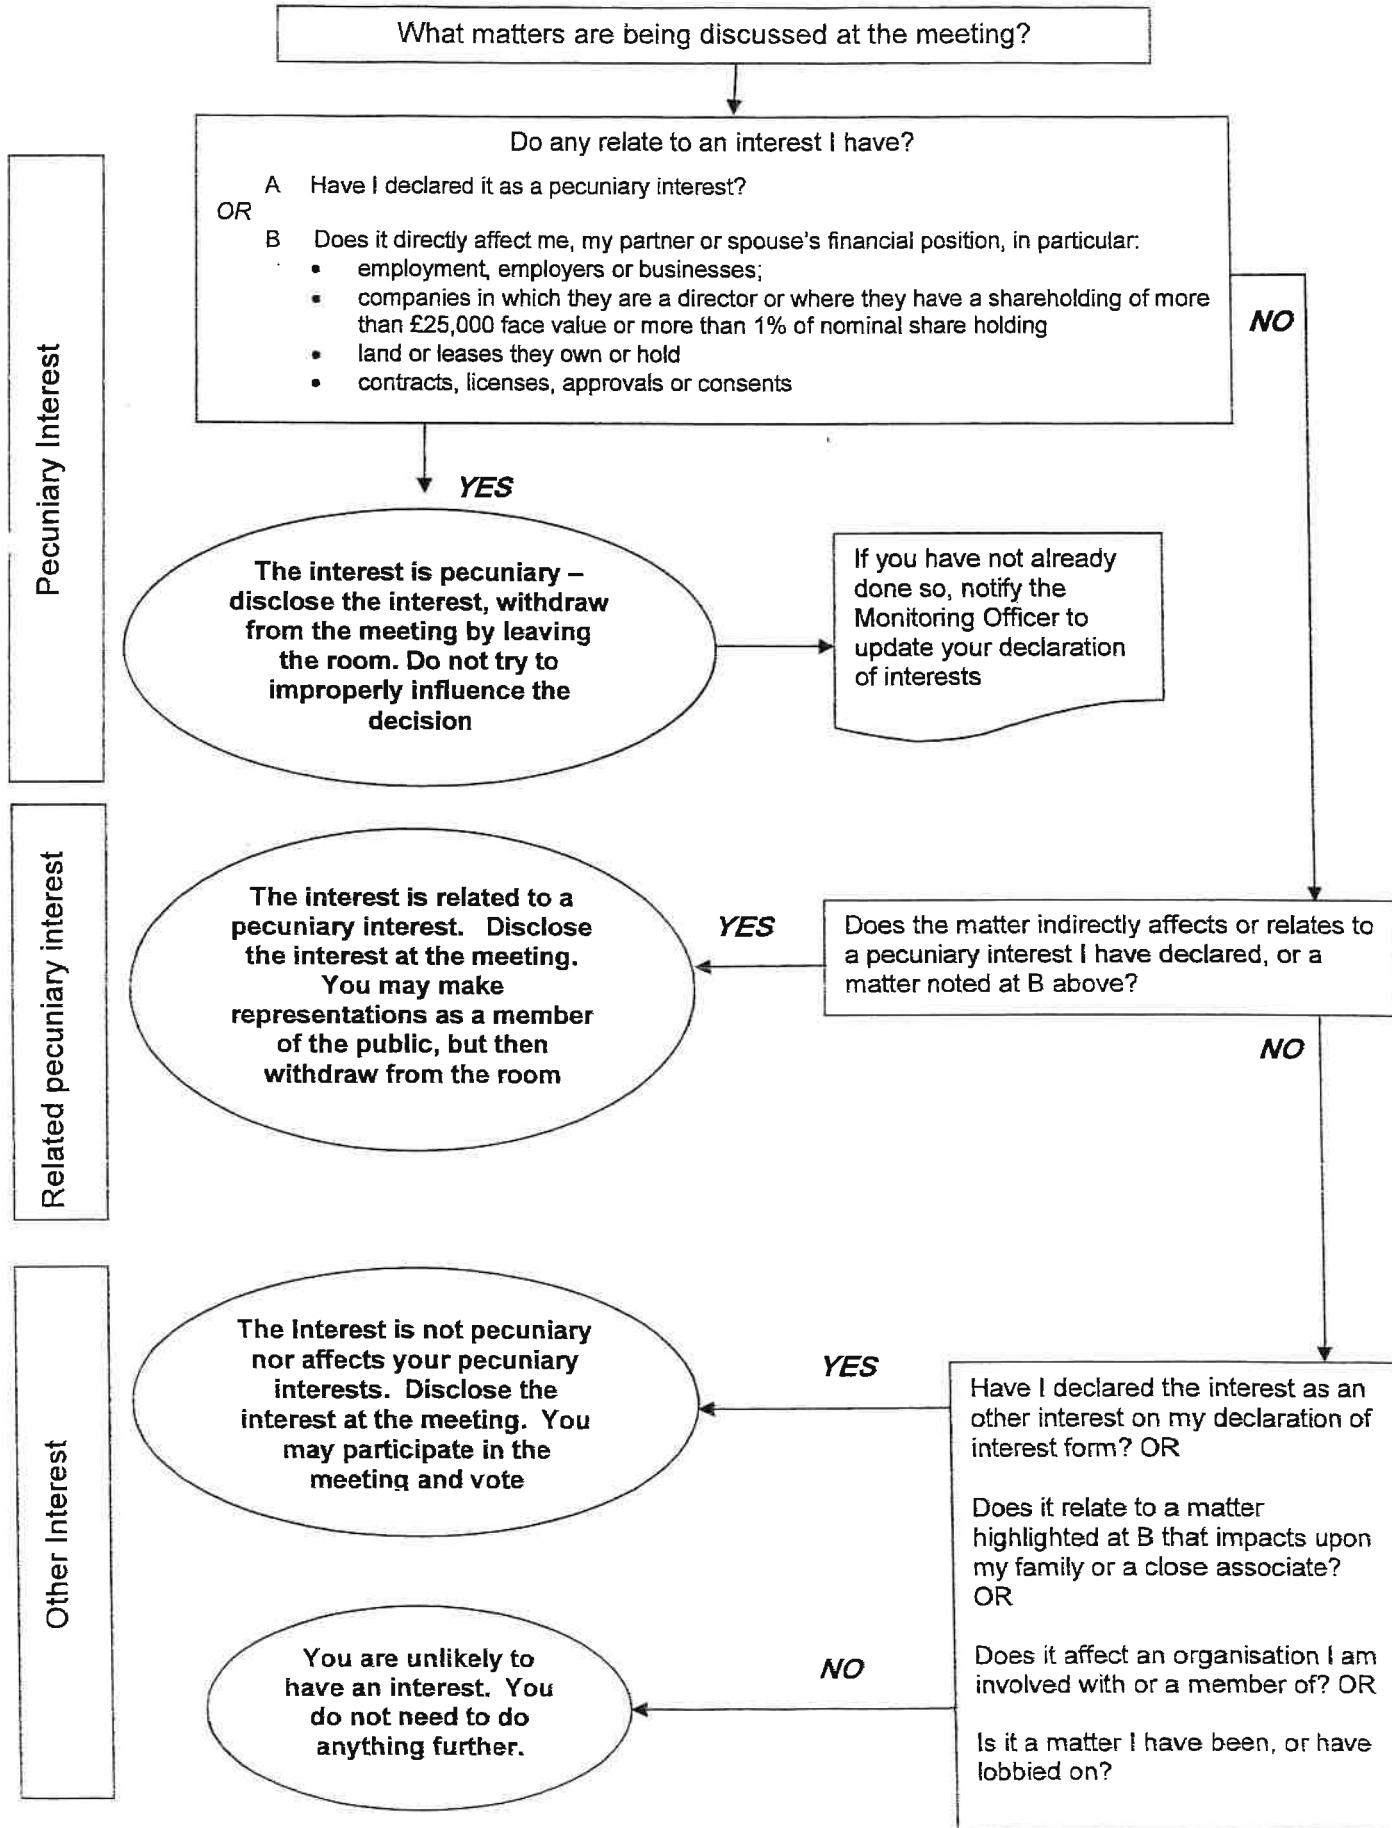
What matters are being discussed at the meeting?

Do any relate to an interest I have?

A Have I declared it as a pecuniary interest?

OR

B Does it directly affect me, my partner or spouse's financial position, in particular:

- employment, employers or businesses;
- companies in which they are a director or where they have a shareholding of more than £25,000 face value or more than 1% of nominal share holding
- land or leases they own or hold
- contracts, licenses, approvals or consents

Pecuniary Interest

NO

YES

The interest is pecuniary – disclose the interest, withdraw from the meeting by leaving the room. Do not try to improperly influence the decision

If you have not already done so, notify the Monitoring Officer to update your declaration of interests

Related pecuniary interest

The interest is related to a pecuniary interest. Disclose the interest at the meeting. You may make representations as a member of the public, but then withdraw from the room

YES

Does the matter indirectly affects or relates to a pecuniary interest I have declared, or a matter noted at B above?

NO

Other Interest

The Interest is not pecuniary nor affects your pecuniary interests. Disclose the interest at the meeting. You may participate in the meeting and vote

YES

Have I declared the interest as an other interest on my declaration of interest form? OR

Does it relate to a matter highlighted at B that impacts upon my family or a close associate? OR

Does it affect an organisation I am involved with or a member of? OR

Is it a matter I have been, or have lobbied on?

NO

You are unlikely to have an interest. You do not need to do anything further.